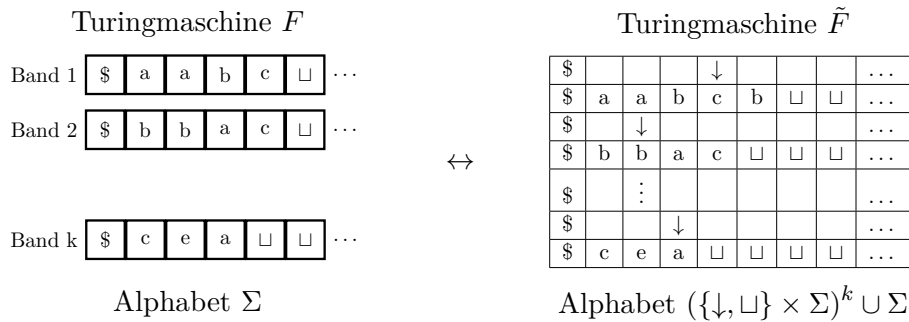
Turingmaschine $F$

Band 1
| \$ | a | a | b | c | $\sqcup$ | $\cdots$ |
|---|---|---|---|---|---|---|

Band 2
| \$ | b | b | a | c | $\sqcup$ | $\cdots$ |
|---|---|---|---|---|---|---|

Band k
| \$ | c | e | a | $\sqcup$ | $\sqcup$ | $\cdots$ |
|---|---|---|---|---|---|---|

Alphabet $\Sigma$

$\leftrightarrow$

Turingmaschine $\tilde{F}$

| \$ | | | | $\downarrow$ | | | | $\ldots$ |
|---|---|---|---|---|---|---|---|---|
| \$ | a | a | b | c | b | $\sqcup$ | $\sqcup$ | $\ldots$ |
| \$ | | $\downarrow$ | | | | | | $\ldots$ |
| \$ | b | b | a | c | $\sqcup$ | $\sqcup$ | $\sqcup$ | $\ldots$ |
| \$ | | $\vdots$ | | | | | | $\ldots$ |
| \$ | | | $\downarrow$ | | | | | $\ldots$ |
| \$ | c | e | a | $\sqcup$ | $\sqcup$ | $\sqcup$ | $\sqcup$ | $\ldots$ |

Alphabet $(\{\downarrow, \sqcup\} \times \Sigma)^k \cup \Sigma$